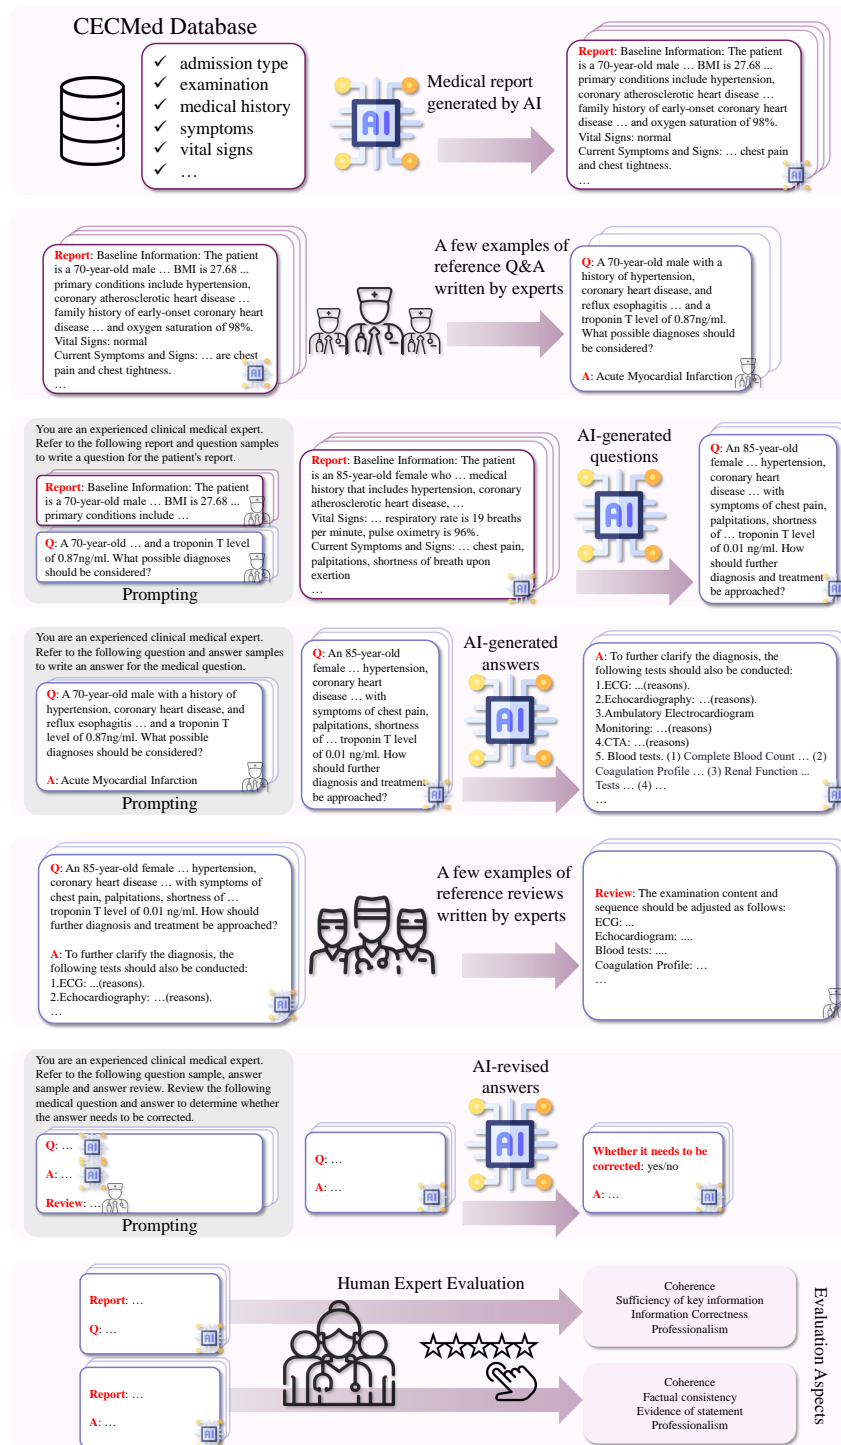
CECMed Database

✓ admission type
✓ examination
✓ medical history
✓ symptoms
✓ vital signs
✓ …

AI

Medical report generated by AI

Report: Baseline Information: The patient is a 70-year-old male … BMI is 27.68 ... primary conditions include hypertension, coronary atherosclerotic heart disease … family history of early-onset coronary heart disease … and oxygen saturation of 98%. Vital Signs: normal Current Symptoms and Signs: … chest pain and chest tightness. …

AI

Report: Baseline Information: The patient is a 70-year-old male … BMI is 27.68 ... primary conditions include hypertension, coronary atherosclerotic heart disease … family history of early-onset coronary heart disease … and oxygen saturation of 98%. Vital Signs: normal Current Symptoms and Signs: … are chest pain and chest tightness. …

AI

A few examples of reference Q&A written by experts

Q: A 70-year-old male with a history of hypertension, coronary heart disease, and reflux esophagitis … and a troponin T level of 0.87ng/ml. What possible diagnoses should be considered?

A: Acute Myocardial Infarction

You are an experienced clinical medical expert. Refer to the following report and question samples to write a question for the patient's report.

Report: Baseline Information: The patient is a 70-year-old male … BMI is 27.68 ... primary conditions include …

Q: A 70-year-old … and a troponin T level of 0.87ng/ml. What possible diagnoses should be considered?

Prompting

Report: Baseline Information: The patient is an 85-year-old female who … medical history that includes hypertension, coronary atherosclerotic heart disease, … Vital Signs: … respiratory rate is 19 breaths per minute, pulse oximetry is 96%. Current Symptoms and Signs: … chest pain, palpitations, shortness of breath upon exertion …

AI

AI-generated questions

AI

Q: An 85-year-old female … hypertension, coronary heart disease … with symptoms of chest pain, palpitations, shortness of … troponin T level of 0.01 ng/ml. How should further diagnosis and treatment be approached?

AI

You are an experienced clinical medical expert. Refer to the following question and answer samples to write an answer for the medical question.

Q: A 70-year-old male with a history of hypertension, coronary heart disease, and reflux esophagitis … and a troponin T level of 0.87ng/ml. What possible diagnoses should be considered?

A: Acute Myocardial Infarction

Prompting

Q: An 85-year-old female … hypertension, coronary heart disease … with symptoms of chest pain, palpitations, shortness of … troponin T level of 0.01 ng/ml. How should further diagnosis and treatment be approached?

AI

AI-generated answers

AI

A: To further clarify the diagnosis, the following tests should also be conducted:
1.ECG: ...(reasons).
2.Echocardiography: …(reasons).
3.Ambulatory Electrocardiogram Monitoring: …(reasons)
4.CTA: …(reasons)
5. Blood tests. (1) Complete Blood Count … (2) Coagulation Profile … (3) Renal Function ... Tests … (4) …
…

AI

Q: An 85-year-old female … hypertension, coronary heart disease … with symptoms of chest pain, palpitations, shortness of … troponin T level of 0.01 ng/ml. How should further diagnosis and treatment be approached?

A: To further clarify the diagnosis, the following tests should also be conducted:
1.ECG: ...(reasons).
2.Echocardiography: …(reasons).
…

AI

A few examples of reference reviews written by experts

Review: The examination content and sequence should be adjusted as follows:
ECG: ...
Echocardiogram: ....
Blood tests: ....
Coagulation Profile: …
…

You are an experienced clinical medical expert. Refer to the following question sample, answer sample and answer review. Review the following medical question and answer to determine whether the answer needs to be corrected.

Q: …
AI
A: …
AI
Review: …

Prompting

Q: …

A: …

AI

AI-revised answers

AI

Whether it needs to be corrected: yes/no

A: …

AI

Report: …

Q: …

AI

Human Expert Evaluation

☆☆☆☆☆

Report: …

A: …

AI

Coherence
Sufficiency of key information
Information Correctness
Professionalism

Coherence
Factual consistency
Evidence of statement
Professionalism

Evaluation Aspects